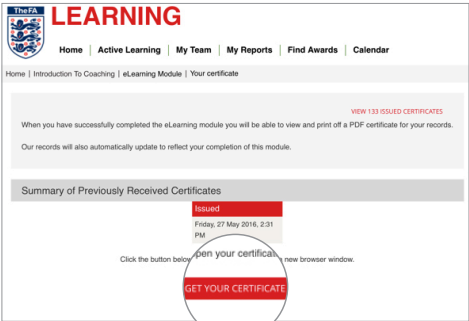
The FA LEARNING

Home | Active Learning | My Team | My Reports | Find Awards | Calendar

Home | Introduction To Coaching | eLearning Module | Your certificate

VIEW 133 ISSUED CERTIFICATES

When you have successfully completed the eLearning module you will be able to view and print off a PDF certificate for your records.

Our records will also automatically update to reflect your completion of this module.

Summary of Previously Received Certificates

Issued

Friday, 27 May 2016, 2:31 PM

Click the button below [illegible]pen your certificate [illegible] new browser window.

GET YOUR CERTIFICATE